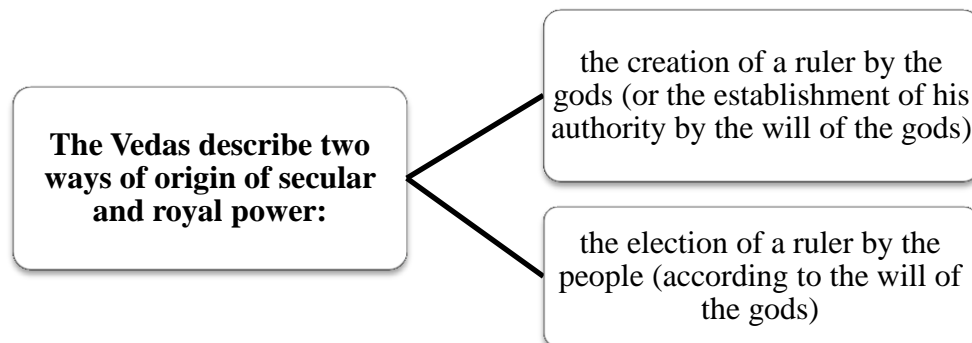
The Vedas describe two ways of origin of secular and royal power:

the creation of a ruler by the gods (or the establishment of his authority by the will of the gods)

the election of a ruler by the people (according to the will of the gods)